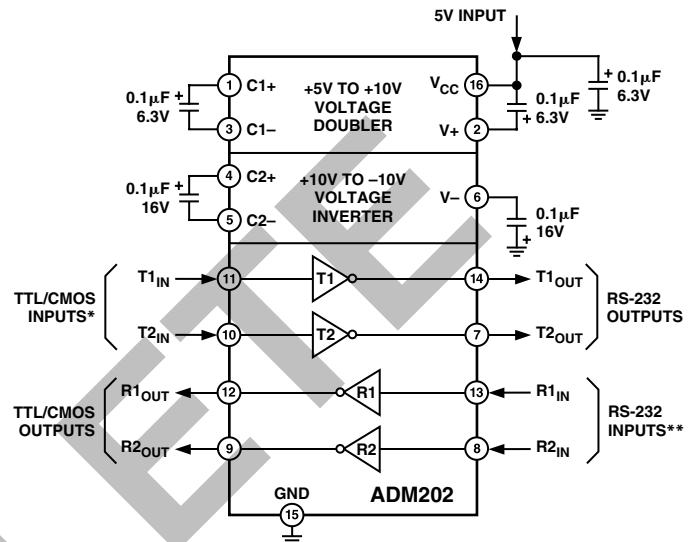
5V INPUT

$0.1\mu F$ + 6.3V

1 C1+

3 C1–

+5V TO +10V VOLTAGE DOUBLER

$V_{CC}$ 16

V+ 2

$0.1\mu F$ + 6.3V

+ $0.1\mu F$ 6.3V

$0.1\mu F$ + 16V

4 C2+

5 C2–

+10V TO –10V VOLTAGE INVERTER

V– 6

$0.1\mu F$ + 16V

TTL/CMOS INPUTS*

$T1_{IN}$ 11 T1 14 $T1_{OUT}$

$T2_{IN}$ 10 T2 7 $T2_{OUT}$

RS-232 OUTPUTS

TTL/CMOS OUTPUTS

$R1_{OUT}$ 12 R1 13 $R1_{IN}$

$R2_{OUT}$ 9 R2 8 $R2_{IN}$

RS-232 INPUTS**

GND 15

ADM202

ELE